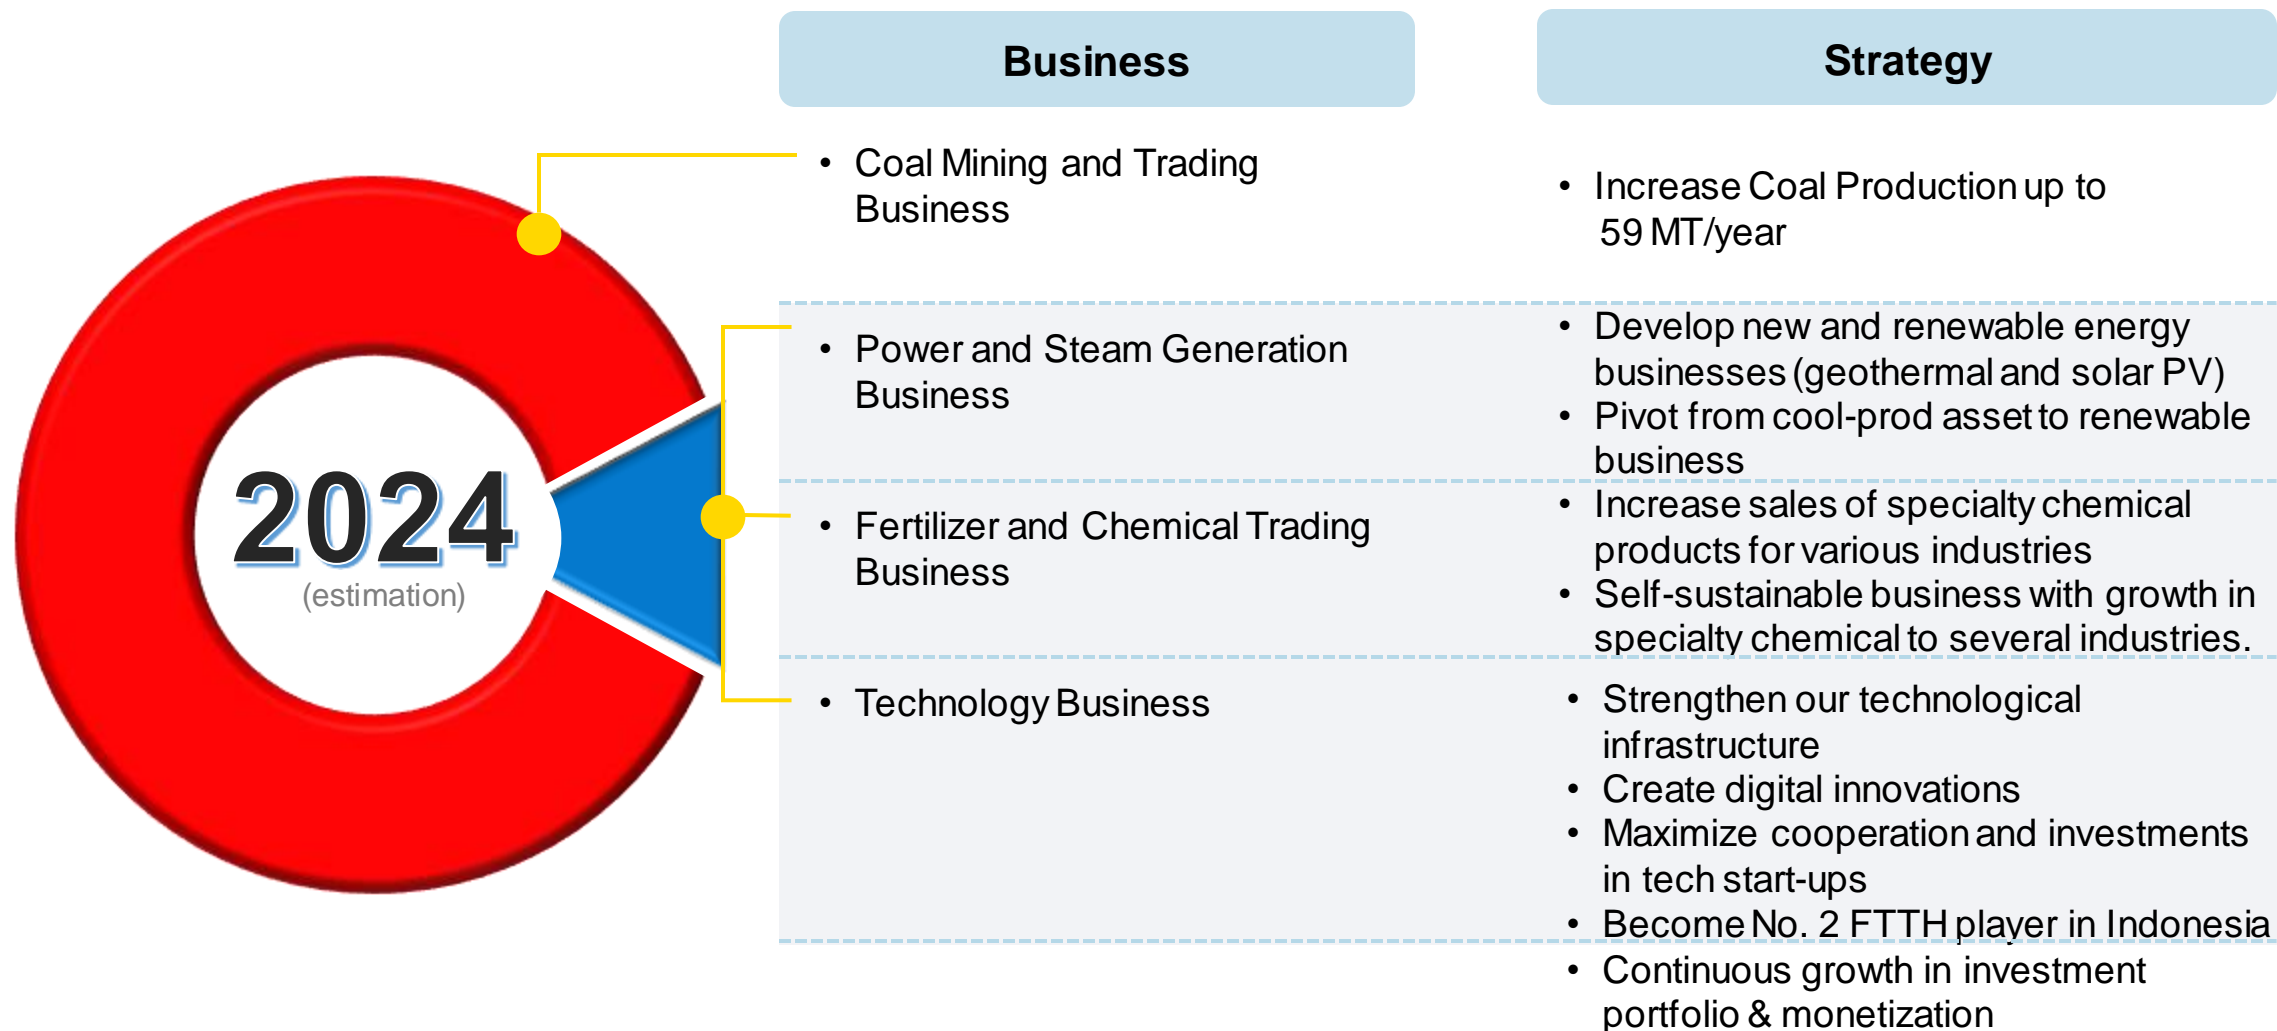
2024
(estimation)

| Business | Strategy |
|---|---|
| • Coal Mining and Trading Business | • Increase Coal Production up to 59 MT/year |
| • Power and Steam Generation Business | • Develop new and renewable energy businesses (geothermal and solar PV)<br>• Pivot from cool-prod asset to renewable business |
| • Fertilizer and Chemical Trading Business | • Increase sales of specialty chemical products for various industries<br>• Self-sustainable business with growth in specialty chemical to several industries. |
| • Technology Business | • Strengthen our technological infrastructure<br>• Create digital innovations<br>• Maximize cooperation and investments in tech start-ups<br>• Become No. 2 FTTH player in Indonesia<br>• Continuous growth in investment portfolio & monetization |